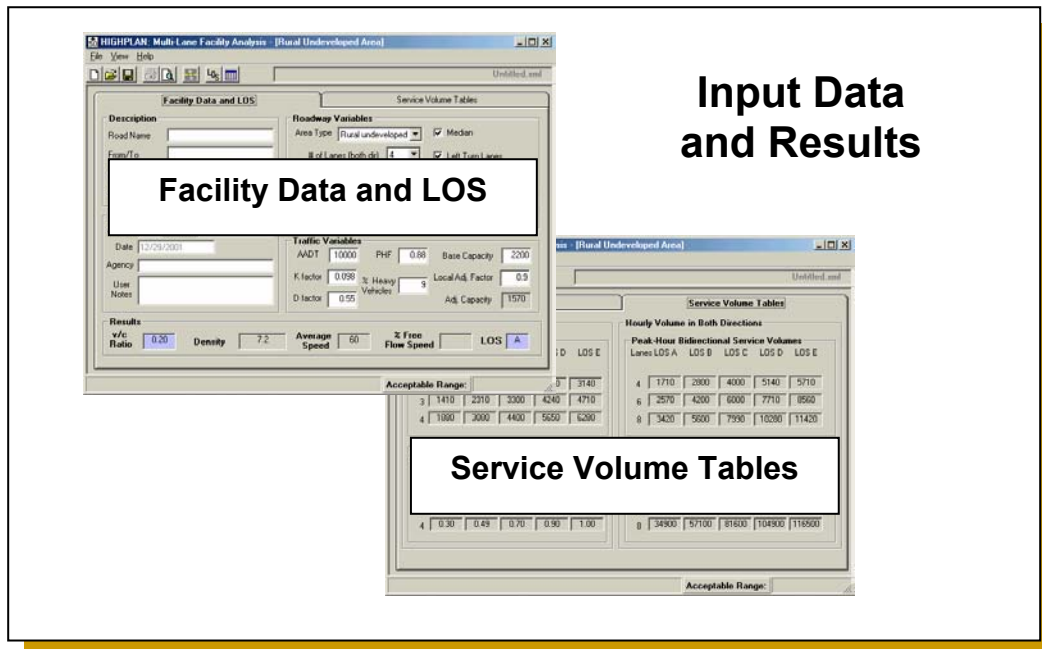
Input Data and Results

HIGHPLAN: Multi-Lane Facility Analysis - [Rural Undeveloped Area]

File View Help

Untitled.xml

Facility Data and LOS

Service Volume Tables

Description

Road Name

From/To

Roadway Variables

Area Type Rural undeveloped

Median

# of Lanes (both dir) 4

Left Turn Lanes

Facility Data and LOS

Date 12/29/2001

Agency

User Notes

Traffic Variables

AADT 10000

PHF 0.88

Base Capacity 2200

K factor 0.098

% Heavy Vehicles 9

Local Adj. Factor 0.9

D factor 0.55

Adj. Capacity 1570

Results

v/c Ratio 0.20

Density 7.2

Average Speed 60

% Free Flow Speed

LOS A

Acceptable Range:

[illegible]is - [Rural Undeveloped Area]

Untitled.xml

Service Volume Tables

Hourly Volume in Both Directions

Peak-Hour Bidirectional Service Volumes

Lanes LOS A LOS B LOS C LOS D LOS E

| Lanes | LOS A | LOS B | LOS C | LOS D | LOS E |
|---|---|---|---|---|---|
| 4 | 1710 | 2800 | 4000 | 5140 | 5710 |
| 6 | 2570 | 4200 | 6000 | 7710 | 8560 |
| 8 | 3420 | 5600 | 7990 | 10280 | 11420 |

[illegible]D LOS E

| | | | | |
|---|---|---|---|---|
| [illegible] | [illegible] | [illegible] | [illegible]0 | 3140 |
| 3 1410 | 2310 | 3300 | 4240 | 4710 |
| 4 1880 | 3080 | 4400 | 5650 | 6280 |

Service Volume Tables

| | | | | |
|---|---|---|---|---|
| 4 0.30 | 0.49 | 0.70 | 0.90 | 1.00 |

| | | | | |
|---|---|---|---|---|
| 8 34900 | 57100 | 81600 | 104900 | 116500 |

Acceptable Range: